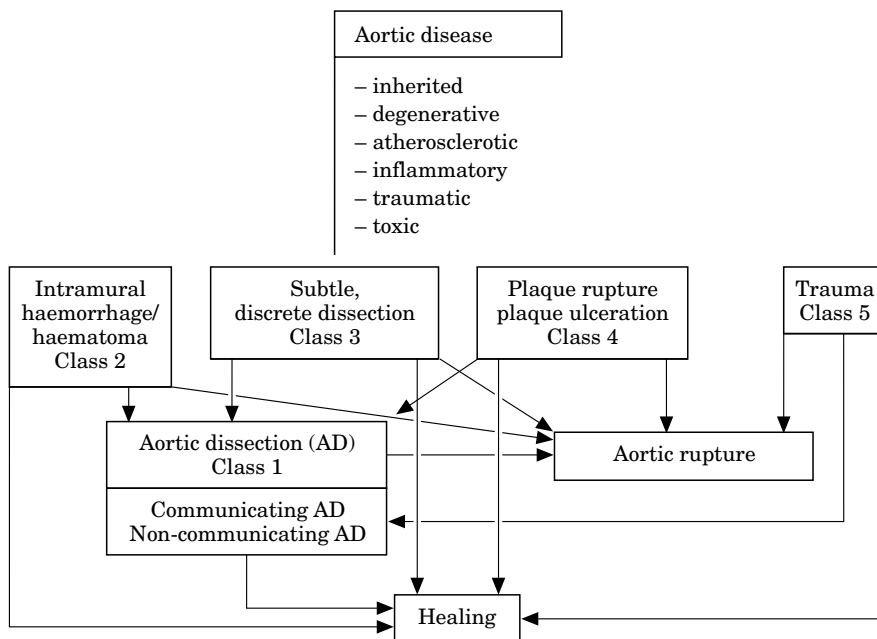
Aortic disease

– inherited
– degenerative
– atherosclerotic
– inflammatory
– traumatic
– toxic

Intramural haemorrhage/ haematoma Class 2

Subtle, discrete dissection Class 3

Plaque rupture plaque ulceration Class 4

Trauma Class 5

Aortic dissection (AD) Class 1

Communicating AD Non-communicating AD

Aortic rupture

Healing